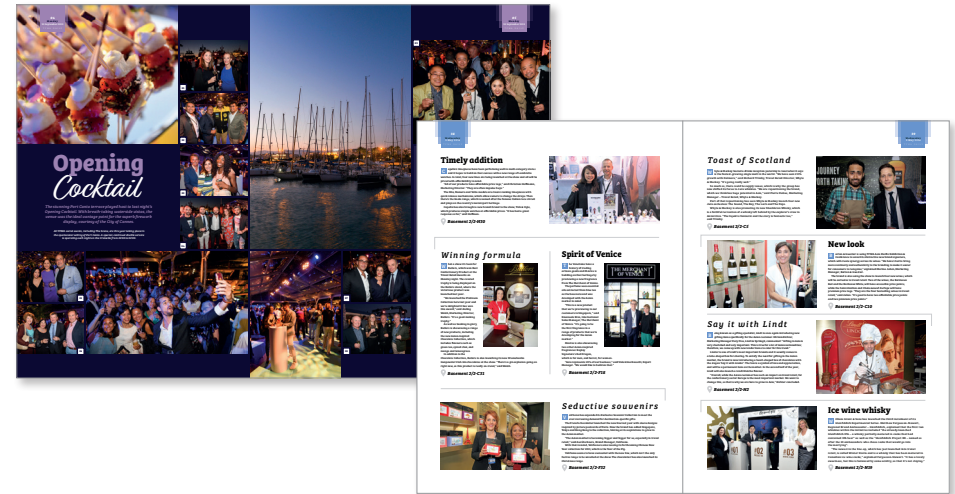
Opening Cocktail

Timely addition

Basement 2/3-H10

Winning formula

Basement 2/3-C21

Spirit of Venice

Basement 2/3-F15

Seductive souvenirs

Basement 2/3-F22

Toast of Scotland

Basement 2/3-F20

New look

Basement 2/3-C10

Say it with Lindt

Basement 2/3-H2

Ice wine whisky

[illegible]